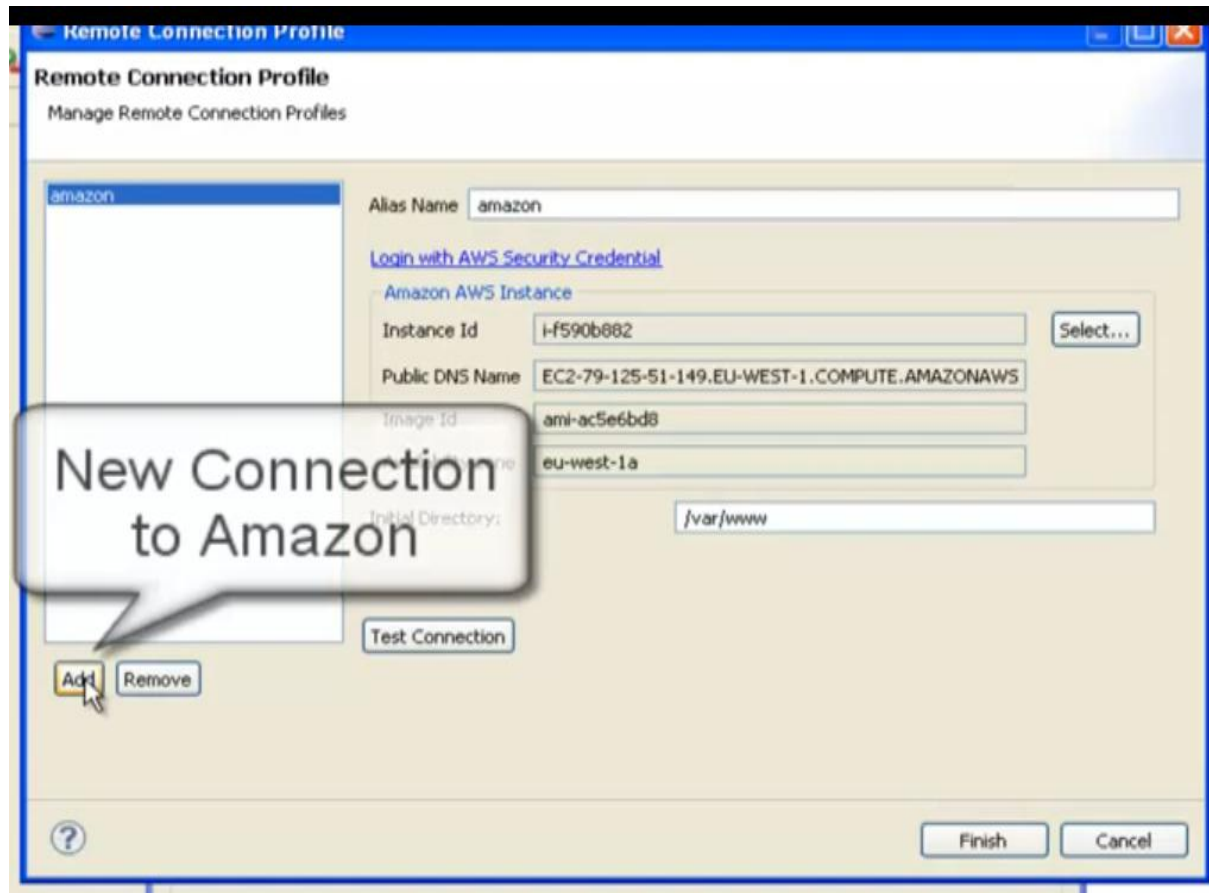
Remote Connection Profile

Remote Connection Profile
Manage Remote Connection Profiles

amazon

Alias Name amazon

Login with AWS Security Credential

Amazon AWS Instance

Instance Id i-f590b882 Select...

Public DNS Name EC2-79-125-51-149.EU-WEST-1.COMPUTE.AMAZONAWS

Image Id ami-ac5e6bd8

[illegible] eu-west-1a

Initial Directory: /var/www

New Connection to Amazon

Test Connection

Add Remove

?

Finish Cancel